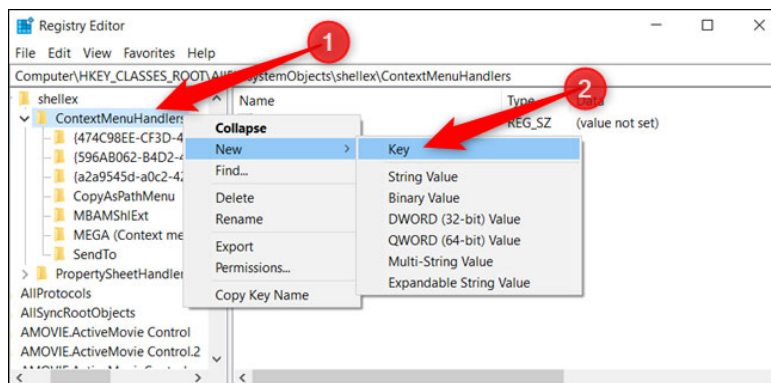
Registry Editor

File Edit View Favorites Help

Computer\HKEY_CLASSES_ROOT\All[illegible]ystemObjects\shellex\ContextMenuHandlers

shellex
ContextMenuHandlers
{474C98EE-CF3D-4
{596AB062-B4D2-4
{a2a9545d-a0c2-42
CopyAsPathMenu
MBAMShlExt
MEGA (Context me
SendTo
PropertySheetHandler
AllProtocols
AllSyncRootObjects
AMOVIE.ActiveMovie Control
AMOVIE.ActiveMovie Control.2

Name
Type
Data
REG_SZ
(value not set)

1
2

Collapse
New
Find...
Delete
Rename
Export
Permissions...
Copy Key Name

Key
String Value
Binary Value
DWORD (32-bit) Value
QWORD (64-bit) Value
Multi-String Value
Expandable String Value